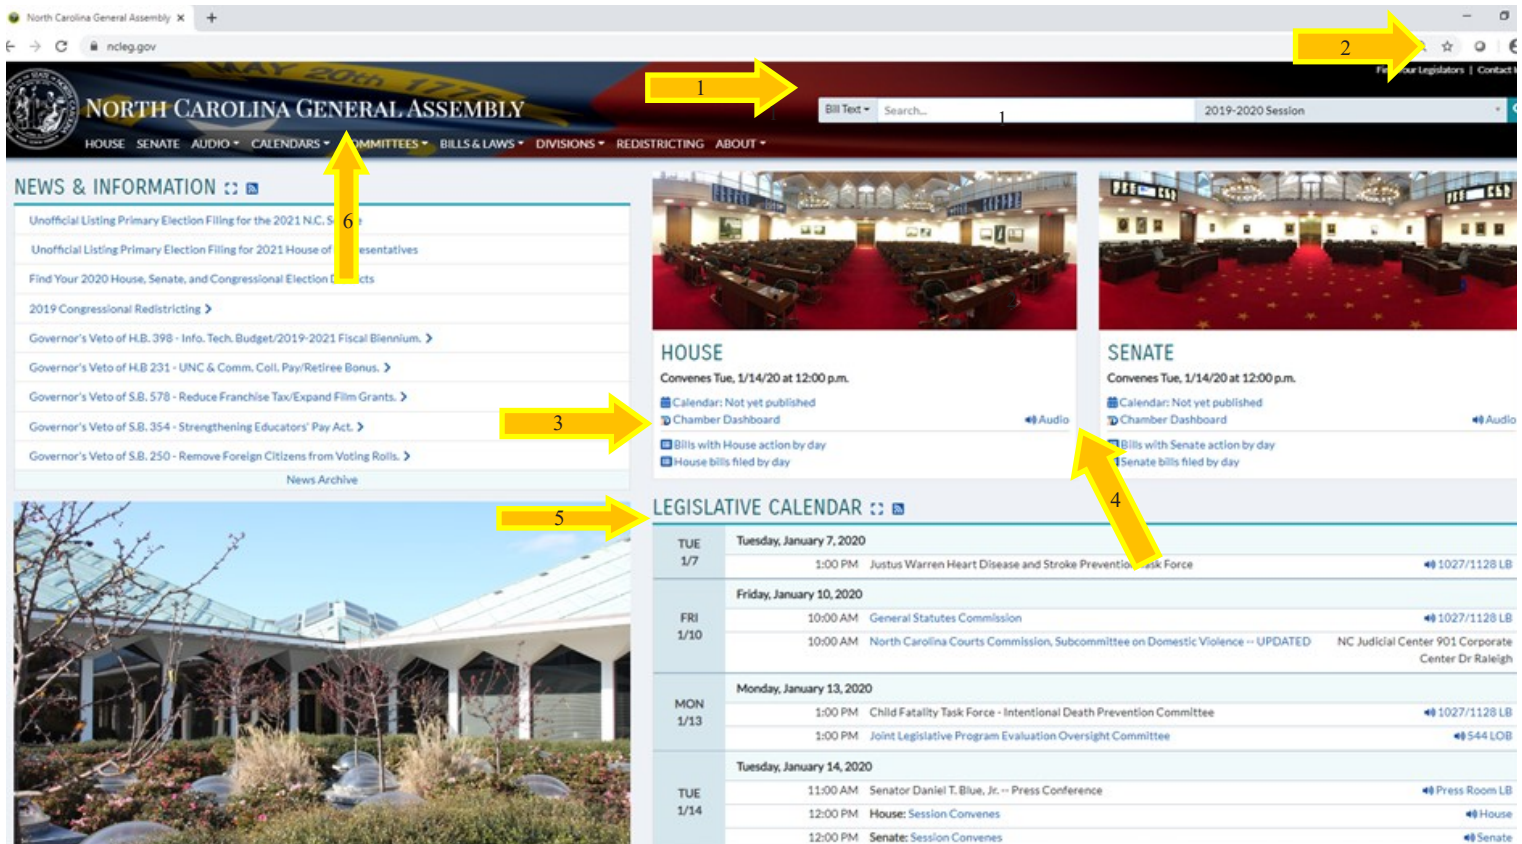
North Carolina General Assembly ×

ncleg.gov

1

2

Find Your Legislators | Contact

MAY 20th 1775

NORTH CAROLINA GENERAL ASSEMBLY

Bill Text ▾ Search... 1 2019-2020 Session

HOUSE SENATE AUDIO ▾ CALENDARS ▾ COMMITTEES ▾ BILLS & LAWS ▾ DIVISIONS ▾ REDISTRICTING ABOUT ▾

6

NEWS & INFORMATION

Unofficial Listing Primary Election Filing for the 2021 N.C. S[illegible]

Unofficial Listing Primary Election Filing for 2021 House of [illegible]esentatives

Find Your 2020 House, Senate, and Congressional Election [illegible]cts

2019 Congressional Redistricting ›

Governor's Veto of H.B. 398 - Info. Tech. Budget/2019-2021 Fiscal Biennium. ›

Governor's Veto of H.B 231 - UNC & Comm. Coll. Pay/Retiree Bonus. ›

Governor's Veto of S.B. 578 - Reduce Franchise Tax/Expand Film Grants. ›

Governor's Veto of S.B. 354 - Strengthening Educators' Pay Act. ›

Governor's Veto of S.B. 250 - Remove Foreign Citizens from Voting Rolls. ›

News Archive

HOUSE

Convenes Tue, 1/14/20 at 12:00 p.m.

3

Calendar: Not yet published
Chamber Dashboard Audio
Bills with House action by day
House bills filed by day

SENATE

Convenes Tue, 1/14/20 at 12:00 p.m.

Calendar: Not yet published
Chamber Dashboard Audio
Bills with Senate action by day
Senate bills filed by day

4

5

LEGISLATIVE CALENDAR

| | | | |
|---|---|---|---|
| TUE 1/7 | Tuesday, January 7, 2020 | | |
| | 1:00 PM | Justus Warren Heart Disease and Stroke Preventio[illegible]sk Force | 1027/1128 LB |
| FRI 1/10 | Friday, January 10, 2020 | | |
| | 10:00 AM | General Statutes Commission | 1027/1128 LB |
| | 10:00 AM | North Carolina Courts Commission, Subcommittee on Domestic Violence -- UPDATED | NC Judicial Center 901 Corporate Center Dr Raleigh |
| MON 1/13 | Monday, January 13, 2020 | | |
| | 1:00 PM | Child Fatality Task Force - Intentional Death Prevention Committee | 1027/1128 LB |
| | 1:00 PM | Joint Legislative Program Evaluation Oversight Committee | 544 LOB |
| TUE 1/14 | Tuesday, January 14, 2020 | | |
| | 11:00 AM | Senator Daniel T. Blue, Jr. -- Press Conference | Press Room LB |
| | 12:00 PM | House: Session Convenes | House |
| | 12:00 PM | Senate: Session Convenes | Senate |